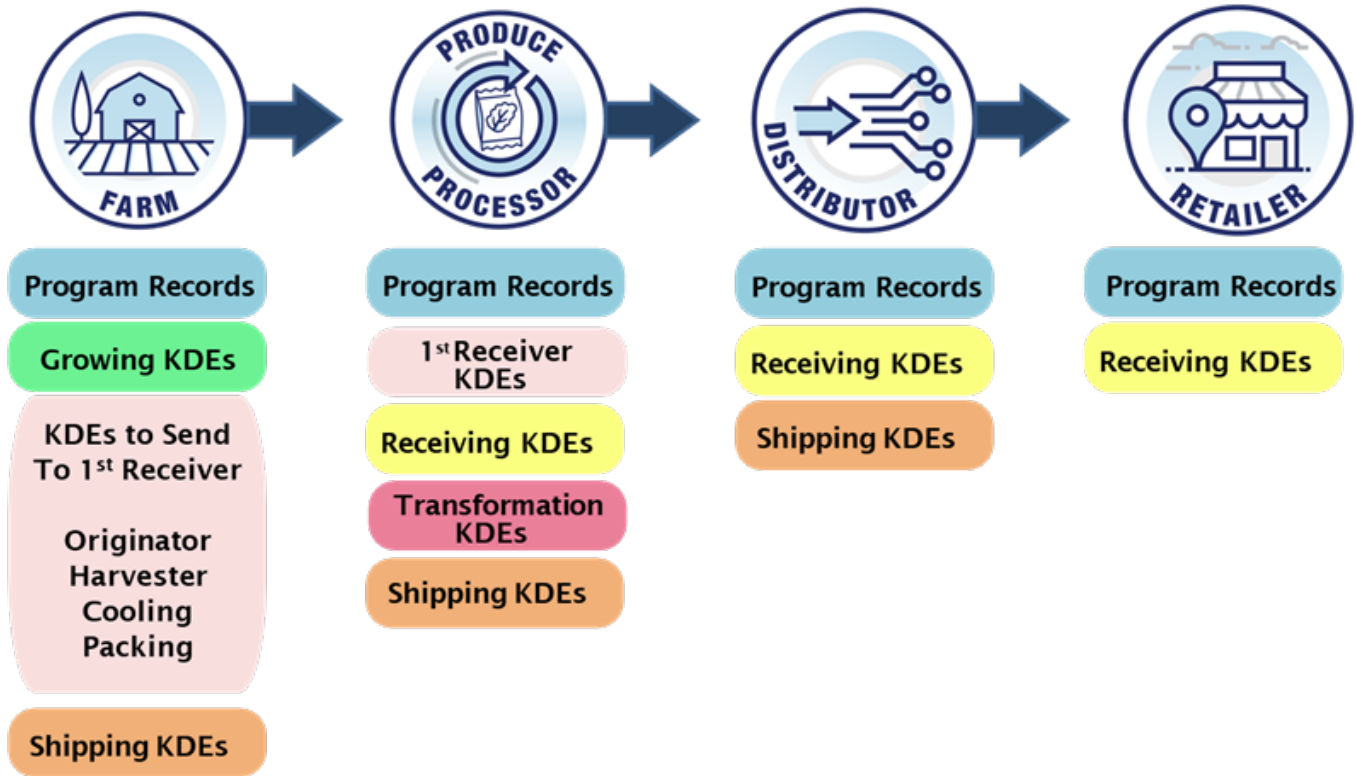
FARM

PRODUCE PROCESSOR

DISTRIBUTOR

RETAILER

Program Records

Growing KDEs

KDEs to Send To 1$^{st}$ Receiver

Originator
Harvester
Cooling
Packing

Shipping KDEs

Program Records

1$^{st}$ Receiver KDEs

Receiving KDEs

Transformation KDEs

Shipping KDEs

Program Records

Receiving KDEs

Shipping KDEs

Program Records

Receiving KDEs